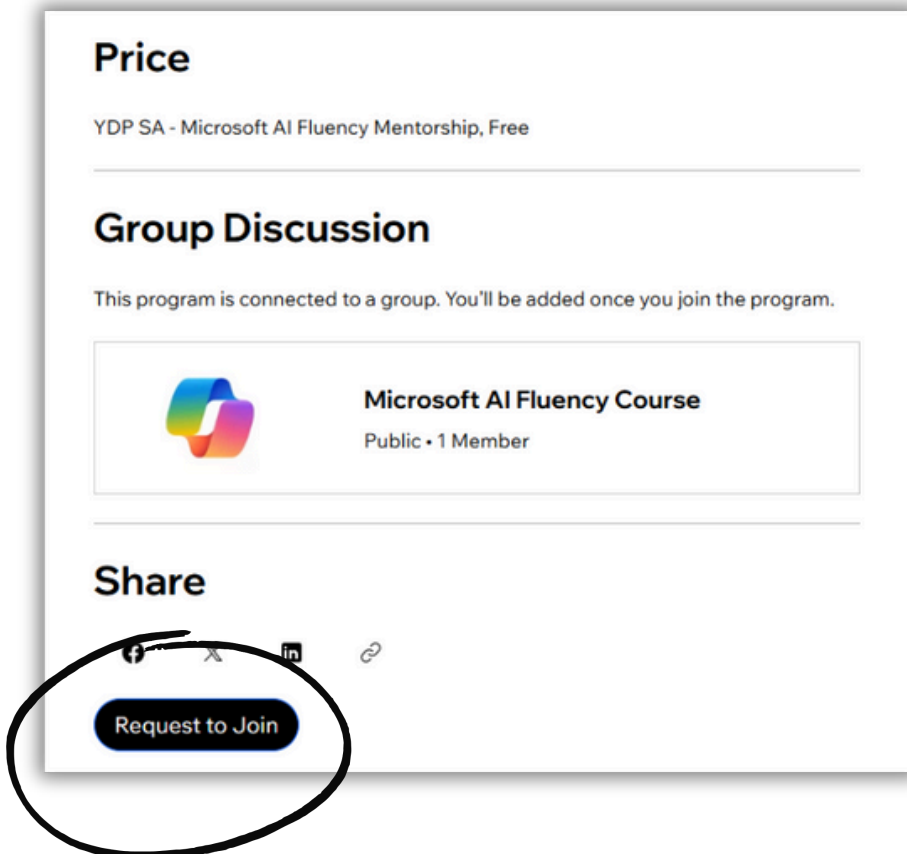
Price

YDP SA - Microsoft AI Fluency Mentorship, Free

Group Discussion

This program is connected to a group. You'll be added once you join the program.

Microsoft AI Fluency Course

Public • 1 Member

Share

Request to Join